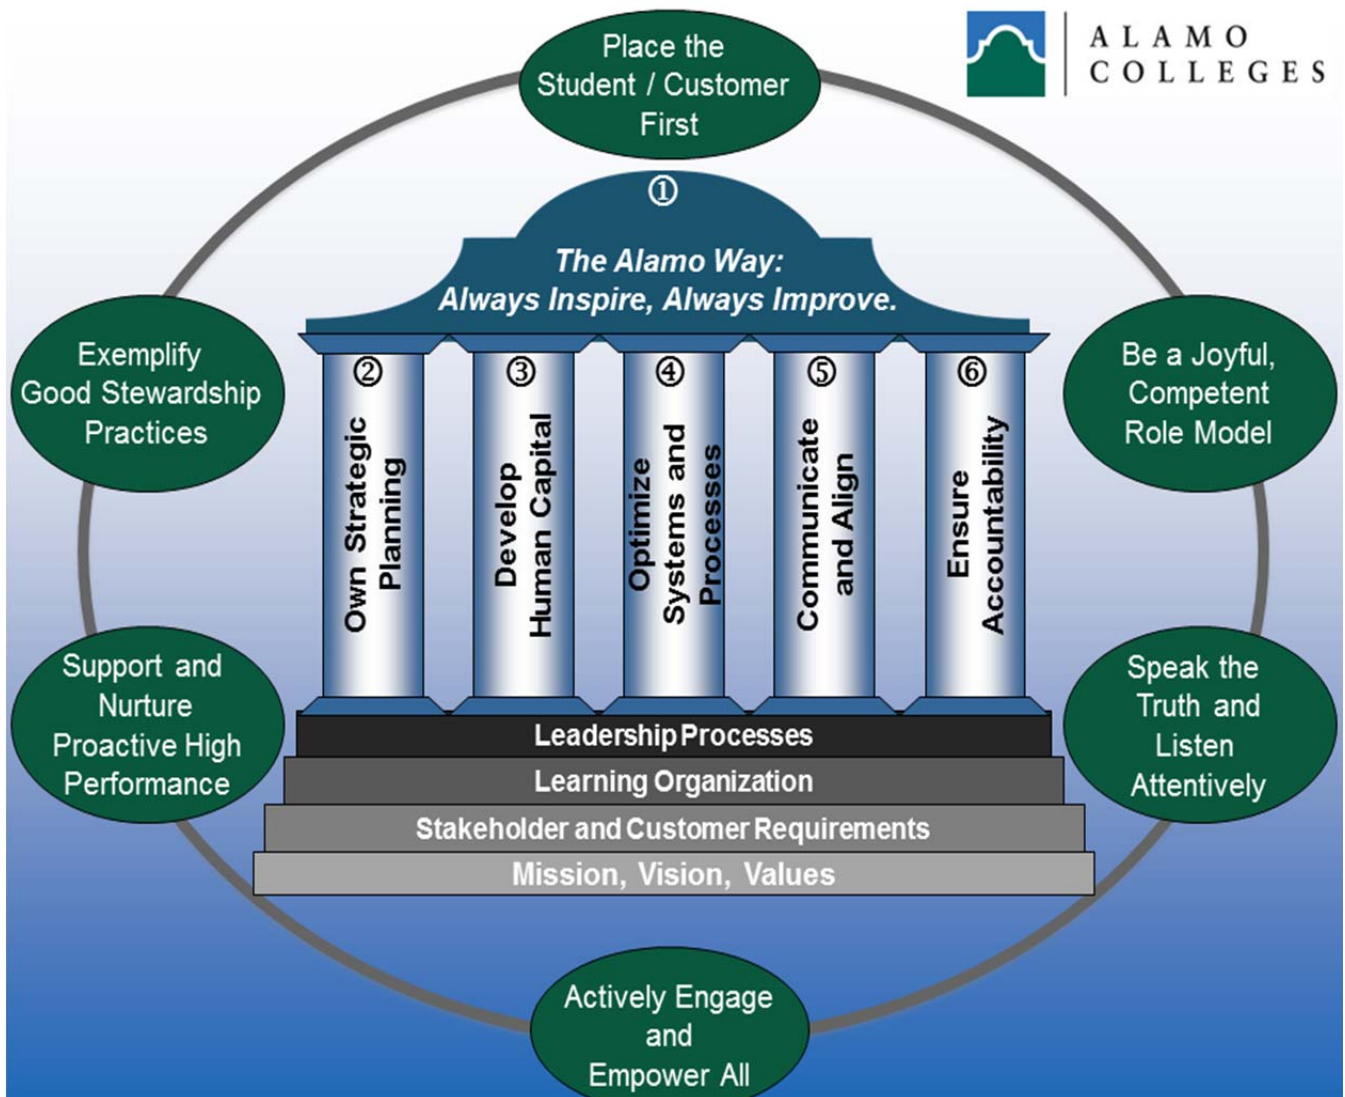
ALAMO COLLEGES

Place the Student / Customer First

①

The Alamo Way:
Always Inspire, Always Improve.

Exemplify Good Stewardship Practices

Be a Joyful, Competent Role Model

② Own Strategic Planning

③ Develop Human Capital

④ Optimize Systems and Processes

⑤ Communicate and Align

⑥ Ensure Accountability

Support and Nurture Proactive High Performance

Speak the Truth and Listen Attentively

Leadership Processes
Learning Organization
Stakeholder and Customer Requirements
Mission, Vision, Values

Actively Engage and Empower All